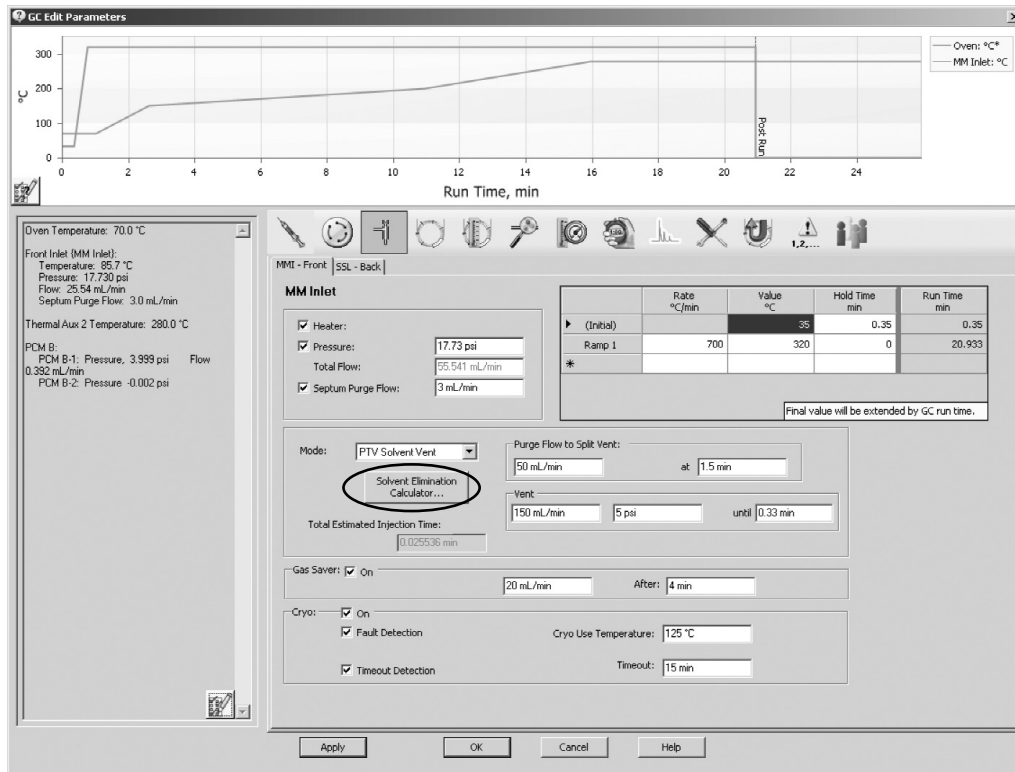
GC Edit Parameters

300
200
°C
100
0
0 2 4 6 8 10 12 14 16 18 20 22 24
Run Time, min
Post Run

Oven: °C*
MM Inlet: °C

Oven Temperature: 70.0 °C

Front Inlet (MM Inlet):
Temperature: 85.7 °C
Pressure: 17.730 psi
Flow: 25.54 mL/min
Septum Purge Flow: 3.0 mL/min

Thermal Aux 2 Temperature: 280.0 °C

PCM B:
PCM B-1: Pressure, 3.999 psi Flow 0.392 mL/min
PCM B-2: Pressure -0.002 psi

1,2,...

MMI - Front | SSL - Back

MM Inlet

Heater:
Pressure: 17.73 psi
Total Flow: 55.541 mL/min
Septum Purge Flow: 3 mL/min

| | Rate °C/min | Value °C | Hold Time min | Run Time min |
|---|---|---|---|---|
| (Initial) | | 35 | 0.35 | 0.35 |
| Ramp 1 | 700 | 320 | 0 | 20.933 |
| * | | | | |

Final value will be extended by GC run time.

Mode: PTV Solvent Vent

Solvent Elimination Calculator...

Total Estimated Injection Time:
0.025536 min

Purge Flow to Split Vent:
50 mL/min at 1.5 min

Vent
150 mL/min 5 psi until 0.33 min

Gas Saver: On
20 mL/min After: 4 min

Cryo: On
Fault Detection
Cryo Use Temperature: 125 °C
Timeout Detection
Timeout: 15 min

Apply OK Cancel Help